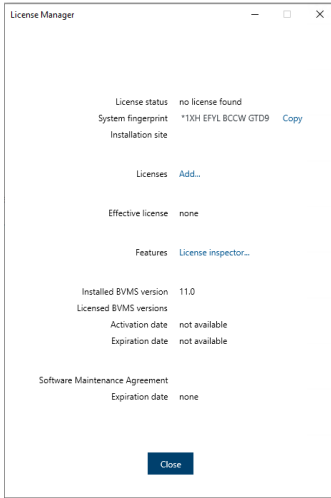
License Manager

License status no license found
System fingerprint *1XH EFYL BCCW GTD9 Copy
Installation site

Licenses Add...

Effective license none

Features License inspector...

Installed BVMS version 11.0
Licensed BVMS versions
Activation date not available
Expiration date not available

Software Maintenance Agreement
Expiration date none

Close